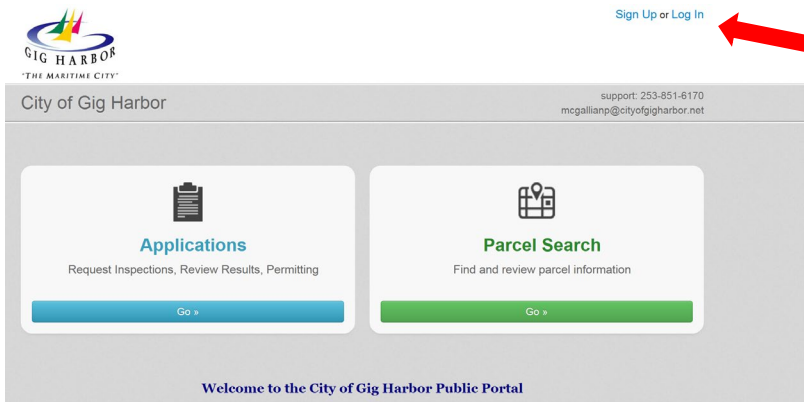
GIG HARBOR
"THE MARITIME CITY"

Sign Up or Log In

City of Gig Harbor

support: 253-851-6170
mcgallianp@cityofgigharbor.net

Applications
Request Inspections, Review Results, Permitting
Go »

Parcel Search
Find and review parcel information
Go »

Welcome to the City of Gig Harbor Public Portal